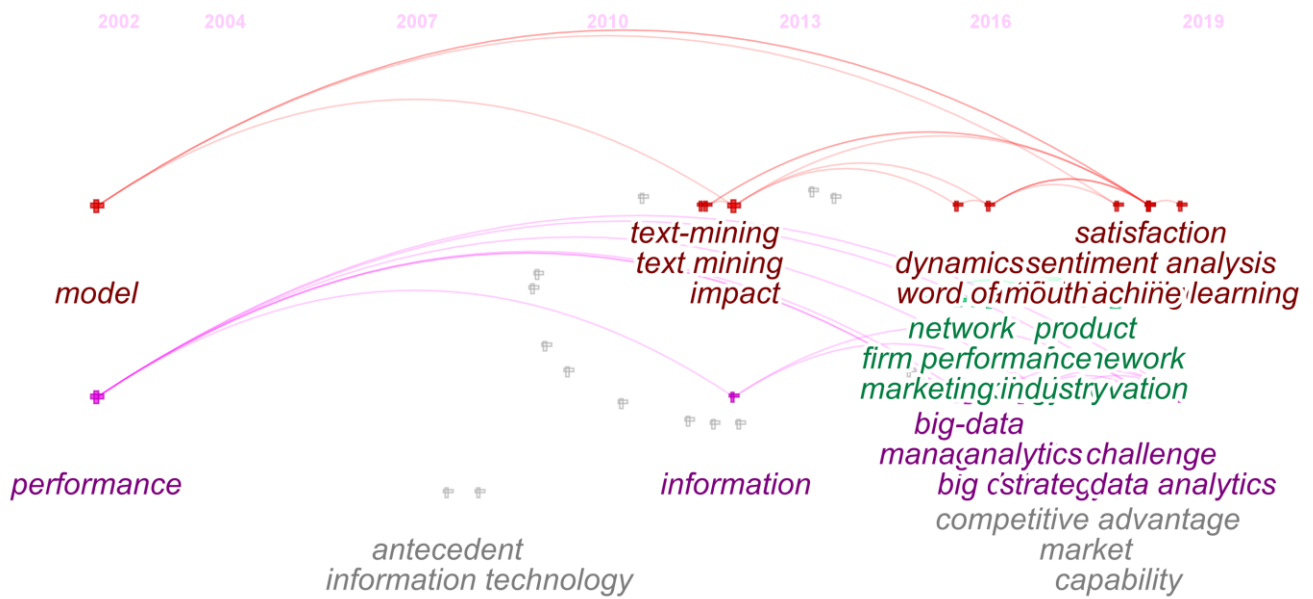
2002 2004 2007 2010 2013 2016 2019

text-mining
text mining
impact
model

satisfaction
dynamicssentiment analysis
word of mouth achine learning

network product
firm performance ework
marketing industry vation

big-data
mana analytics challenge
big c strateg data analytics

performance
information

competitive advantage
market
capability

antecedent
information technology